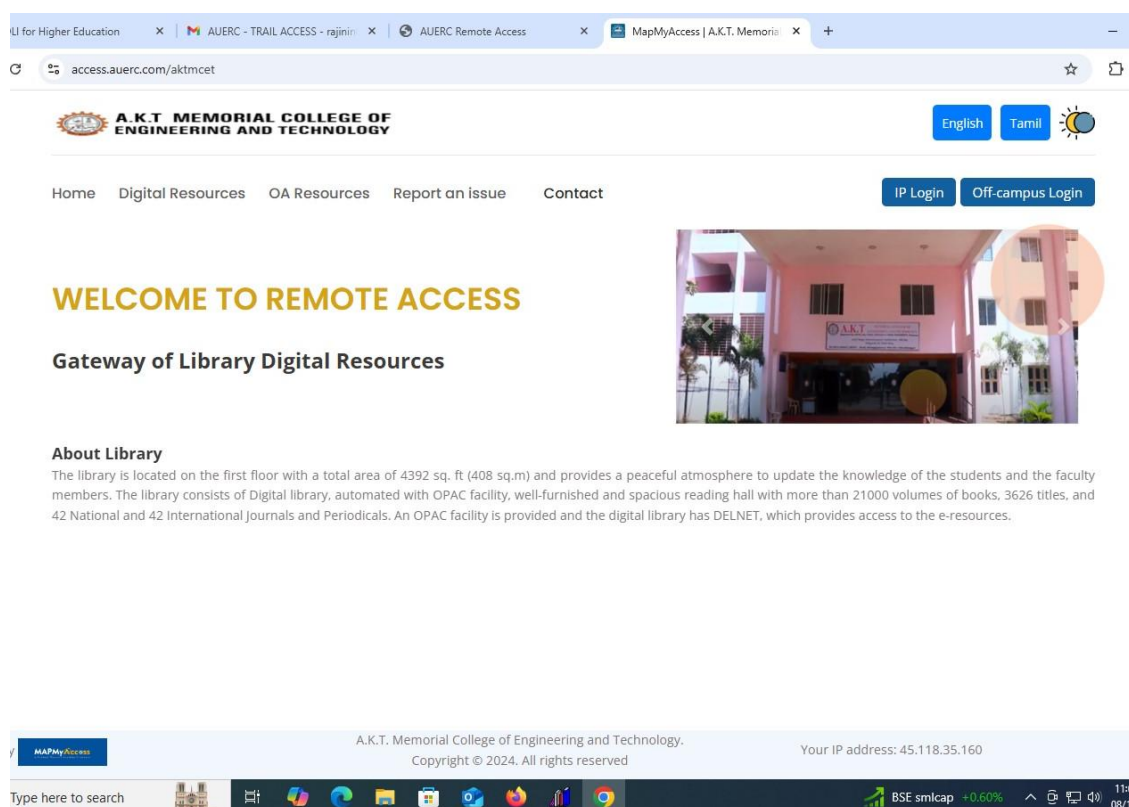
LI for Higher Education × | M AUERC - TRAIL ACCESS - rajinin × | AUERC Remote Access × | MapMyAccess | A.K.T. Memoria × +

access.auerc.com/aktmcet

A.K.T MEMORIAL COLLEGE OF ENGINEERING AND TECHNOLOGY

English Tamil

Home Digital Resources OA Resources Report an issue Contact

IP Login Off-campus Login

WELCOME TO REMOTE ACCESS

Gateway of Library Digital Resources

A.K.T

About Library

The library is located on the first floor with a total area of 4392 sq. ft (408 sq.m) and provides a peaceful atmosphere to update the knowledge of the students and the faculty members. The library consists of Digital library, automated with OPAC facility, well-furnished and spacious reading hall with more than 21000 volumes of books, 3626 titles, and 42 National and 42 International Journals and Periodicals. An OPAC facility is provided and the digital library has DELNET, which provides access to the e-resources.

MAPMyAccess

A.K.T. Memorial College of Engineering and Technology.
Copyright © 2024. All rights reserved

Your IP address: 45.118.35.160

Type here to search

BSE smlcap +0.60%

11: 08/